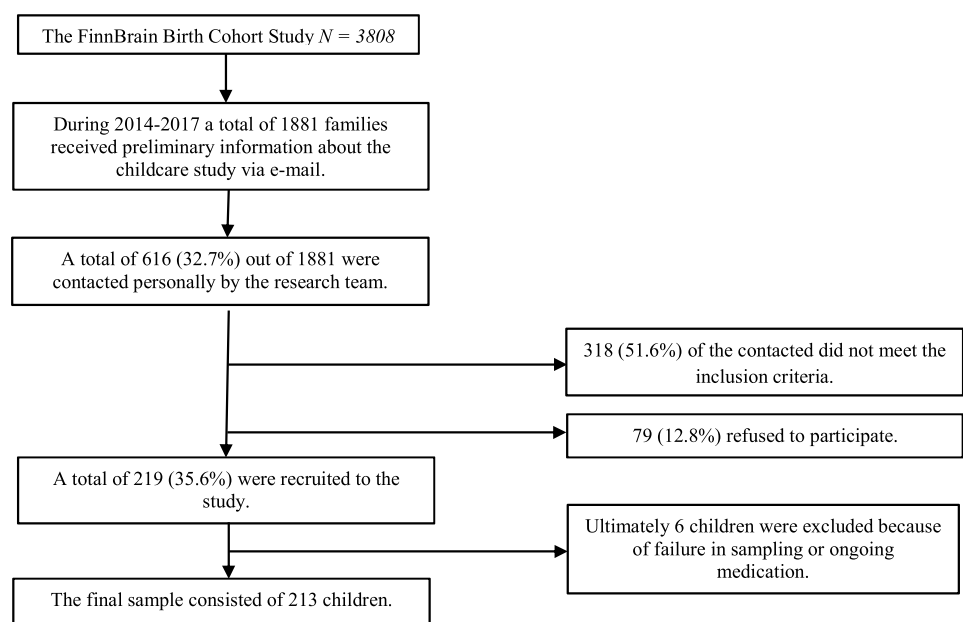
The FinnBrain Birth Cohort Study $N = 3808$

During 2014-2017 a total of 1881 families received preliminary information about the childcare study via e-mail.

A total of 616 (32.7%) out of 1881 were contacted personally by the research team.

318 (51.6%) of the contacted did not meet the inclusion criteria.

79 (12.8%) refused to participate.

A total of 219 (35.6%) were recruited to the study.

Ultimately 6 children were excluded because of failure in sampling or ongoing medication.

The final sample consisted of 213 children.